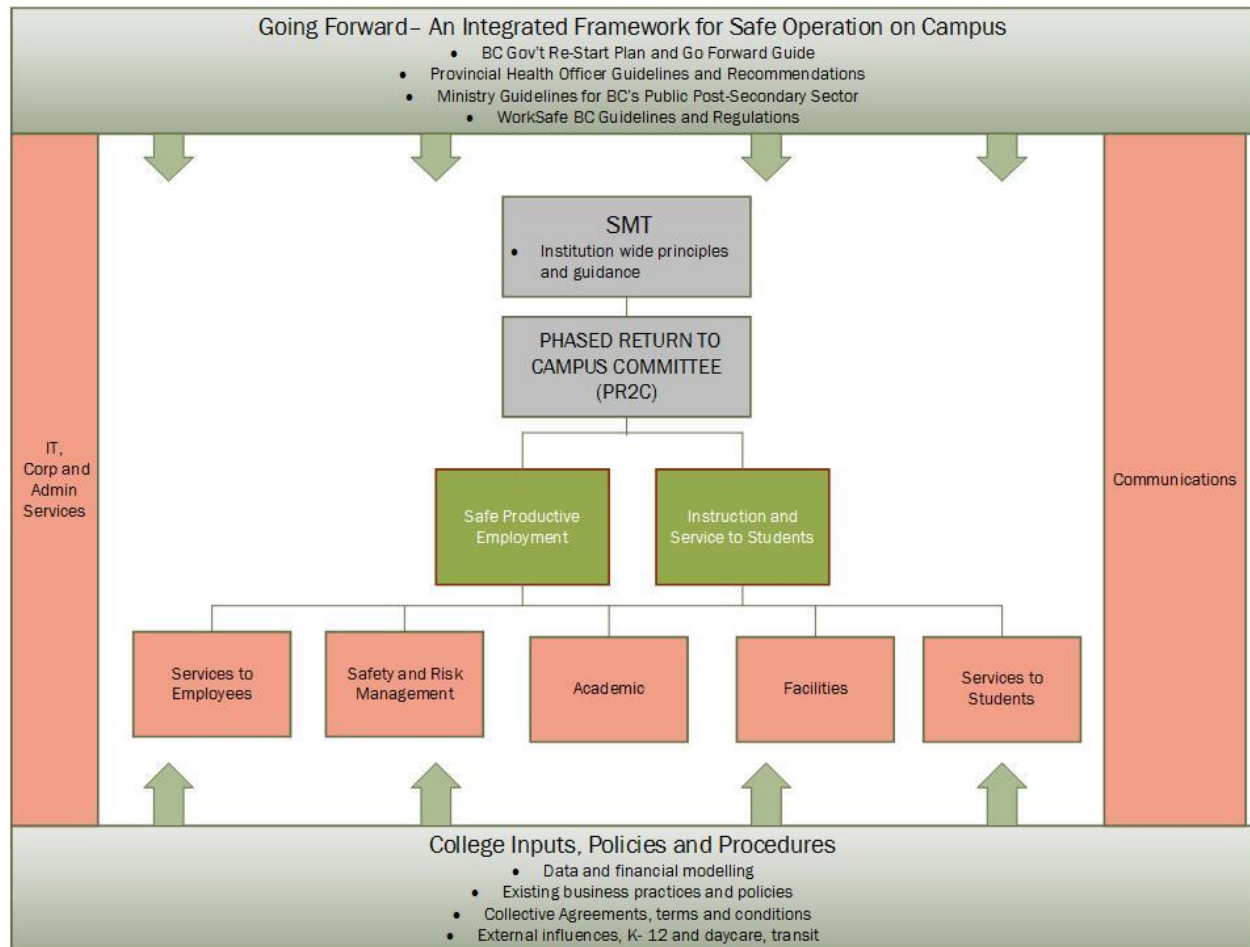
Going Forward– An Integrated Framework for Safe Operation on Campus
- BC Gov't Re-Start Plan and Go Forward Guide
- Provincial Health Officer Guidelines and Recommendations
- Ministry Guidelines for BC's Public Post-Secondary Sector
- WorkSafe BC Guidelines and Regulations

IT, Corp and Admin Services

SMT
- Institution wide principles and guidance

PHASED RETURN TO CAMPUS COMMITTEE (PR2C)

Safe Productive Employment

Instruction and Service to Students

Services to Employees

Safety and Risk Management

Academic

Facilities

Services to Students

Communications

College Inputs, Policies and Procedures
- Data and financial modelling
- Existing business practices and policies
- Collective Agreements, terms and conditions
- External influences, K- 12 and daycare, transit